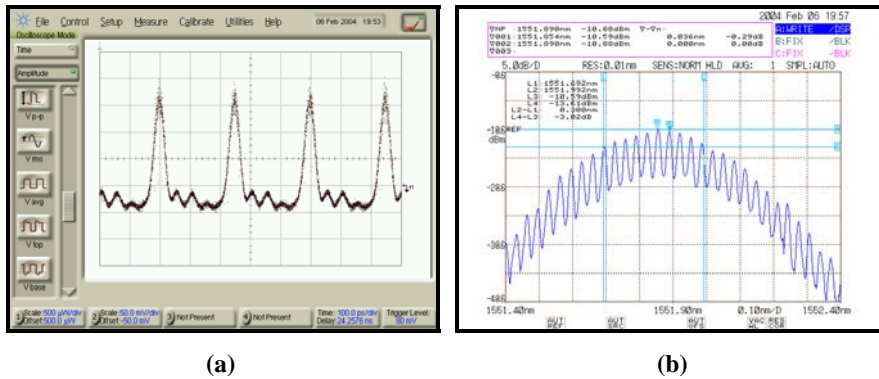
File Control Setup Measure Calibrate Utilities Help 06 Feb 2004 19:53
Oscilloscope Mode
Time
Amplitude
Vp-p
Vrms
V avg
V top
V base
1 Scale 500 µV/div Offset 500.0 µV
2 Scale 50.0 mV/div Offset -50.0 mV
3 Not Present
4 Not Present
Time 100.0 ps/div Delay 24.2576 ns
Trigger Level 80 mV

2004 Feb 06 19:57
TMP :1551.090nm -10.88dBm T-Tn:
T001:1551.054nm -10.59dBm 0.036nm -0.29dB
T002:1551.090nm -10.88dBm 0.000nm 0.00dB
T003:
A:WRITE /DSP
B:FIX /BLK
C:FIX /BLK
5.0dB/D RES:0.01nm SENS:NORM HLD AVG: 1 SMPL:AUTO
-85
L1 :1551.692nm
L2 :1551.992nm
L3 : -10.59dBm
L4 : -13.61dBm
L2-L1 : 0.300nm
L4-L3 : -3.02dB
-105 REF
dBm
-205
-305
-485
1551.40nm 1551.90nm 0.10nm/D 1552.40nm
AUT REF
AUT DEV
AUT OFF
VAC REF

(a)
(b)